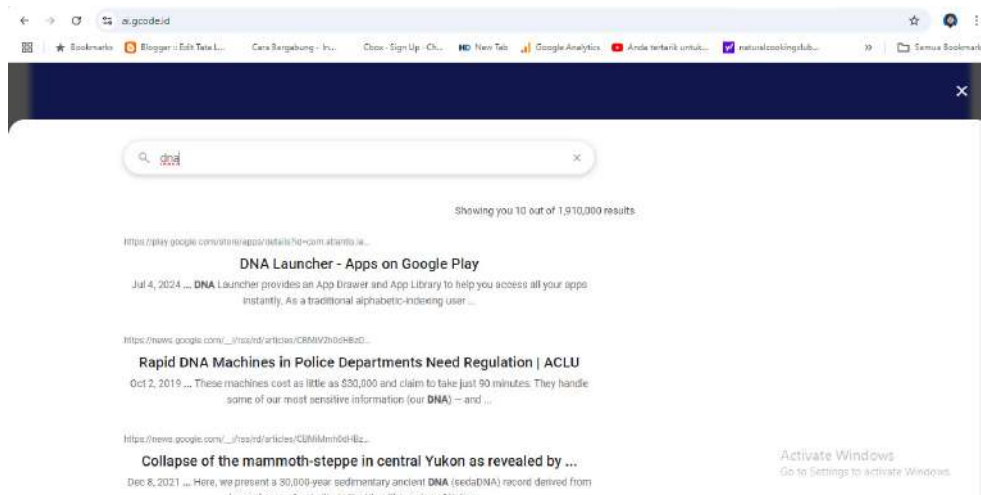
ai.gcode.id

Bookmarks | Blogger: Edit Tata L... | Cara Bergabung - In... | Cbox - Sign Up - Ch... | New Tab | Google Analytics | Anda tertarik untuk... | naturalcookingclub... | » | Semua Bookmark

×

dna ×

Showing you 10 out of 1,910,000 results

https://play.google.com/store/apps/details?id=com.atianta.la...

DNA Launcher - Apps on Google Play

Jul 4, 2024 ... DNA Launcher provides an App Drawer and App Library to help you access all your apps instantly. As a traditional alphabetic-indexing user ...

https://news.google.com/__i/rss/rd/articles/CBMiV2h0dHBzO...

Rapid DNA Machines in Police Departments Need Regulation | ACLU

Oct 2, 2019 ... These machines cost as little as $30,000 and claim to take just 90 minutes. They handle some of our most sensitive information (our DNA) — and ...

https://news.google.com/__i/rss/rd/articles/CBMiMmh0dHBz...

Collapse of the mammoth-steppe in central Yukon as revealed by ...

Dec 8, 2021 ... Here, we present a 30,000-year sedimentary ancient DNA (sedaDNA) record derived from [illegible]

Activate Windows
Go to Settings to activate Windows.